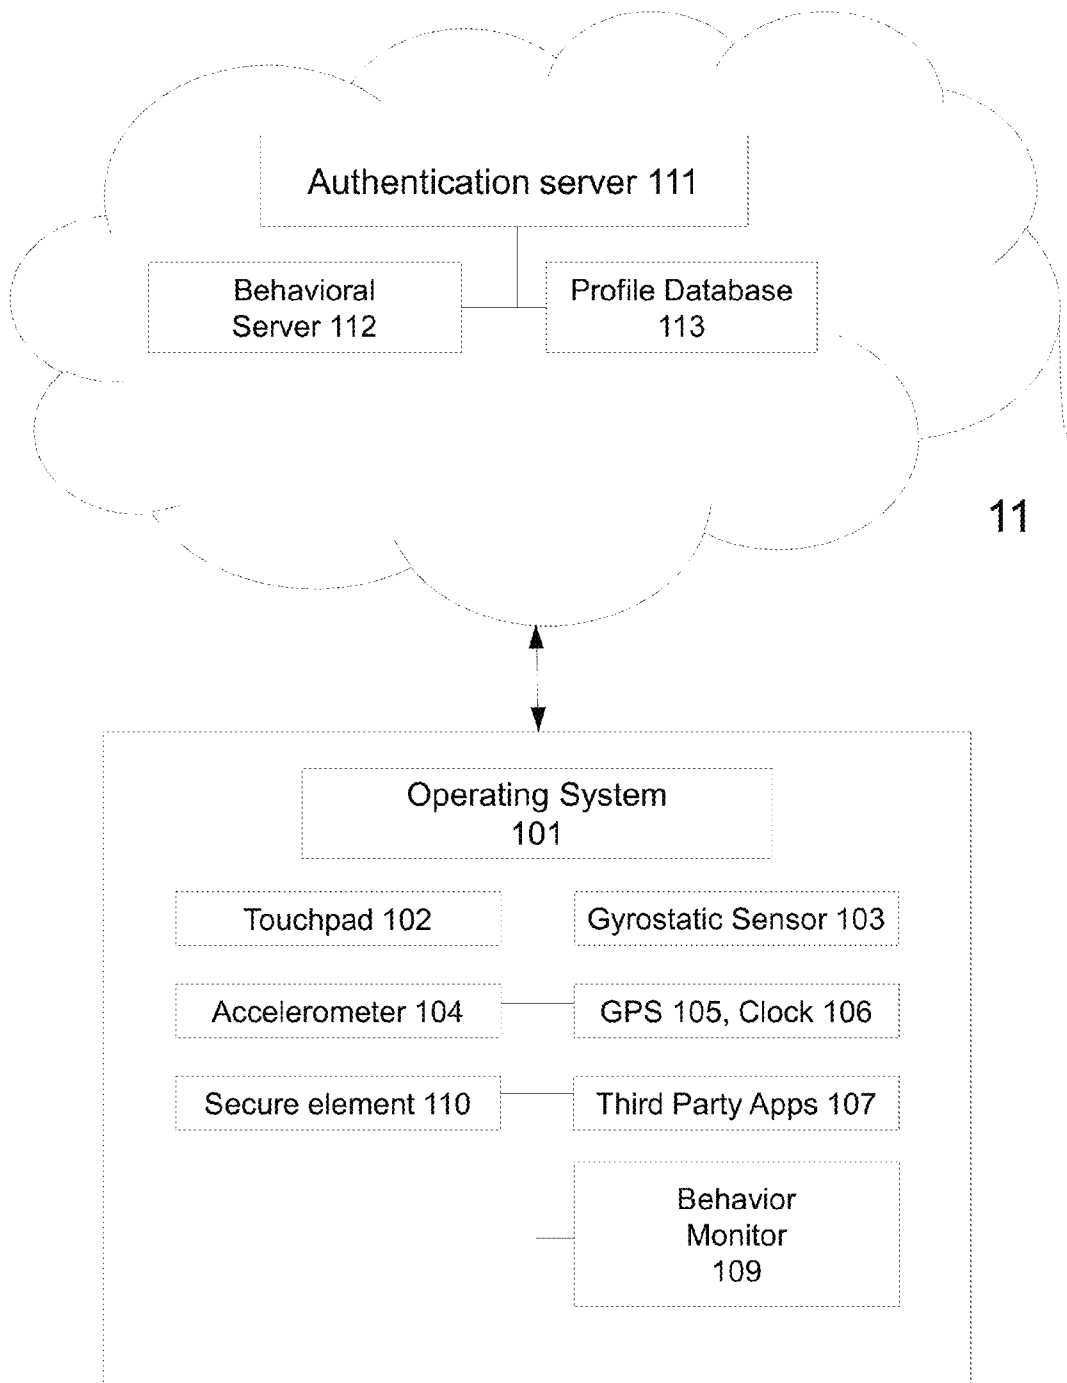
Authentication server 111

Behavioral Server 112

Profile Database 113

11

Operating System 101

Touchpad 102

Gyrostatic Sensor 103

Accelerometer 104

GPS 105, Clock 106

Secure element 110

Third Party Apps 107

Behavior Monitor 109